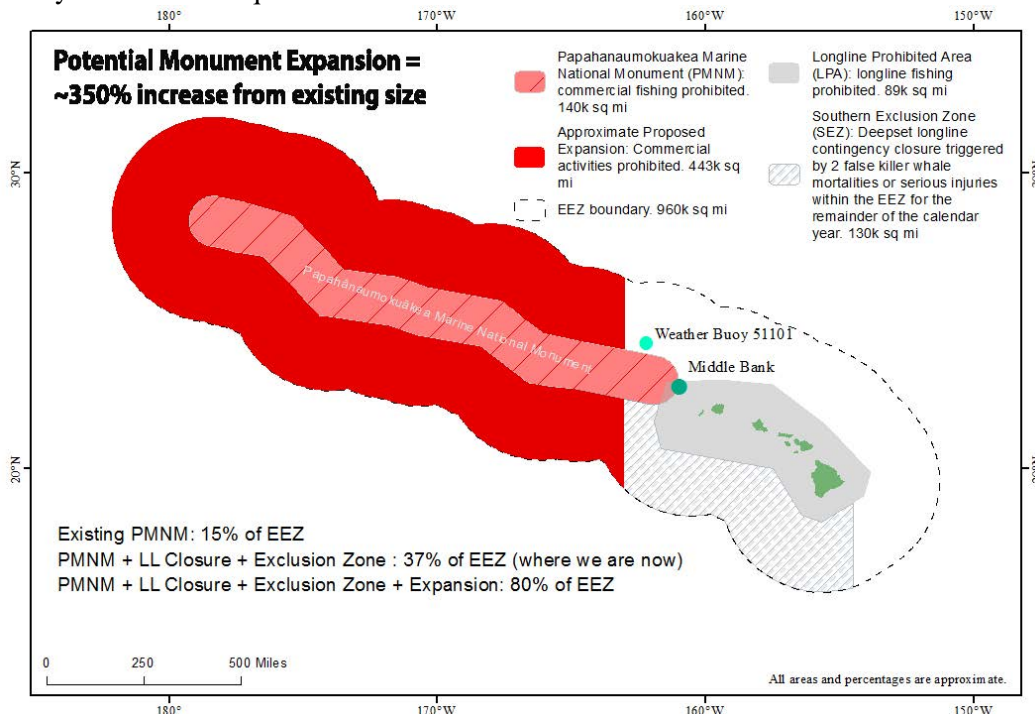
180°
170°W
160°W
150°W

Potential Monument Expansion = ~350% increase from existing size

Papahanaumokuakea Marine National Monument (PMNM): commercial fishing prohibited. 140k sq mi

Approximate Proposed Expansion: Commercial activities prohibited. 443k sq mi

EEZ boundary. 960k sq mi

Longline Prohibited Area (LPA): longline fishing prohibited. 89k sq mi

Southern Exclusion Zone (SEZ): Deepset longline contingency closure triggered by 2 false killer whale mortalities or serious injuries within the EEZ for the remainder of the calendar year. 130k sq mi

30°N
20°N

Papahānaumokuākea Marine National Monument

Weather Buoy 51101

Middle Bank

Existing PMNM: 15% of EEZ
PMNM + LL Closure + Exclusion Zone : 37% of EEZ (where we are now)
PMNM + LL Closure + Exclusion Zone + Expansion: 80% of EEZ

0
250
500 Miles

All areas and percentages are approximate.

180°
170°W
160°W
150°W